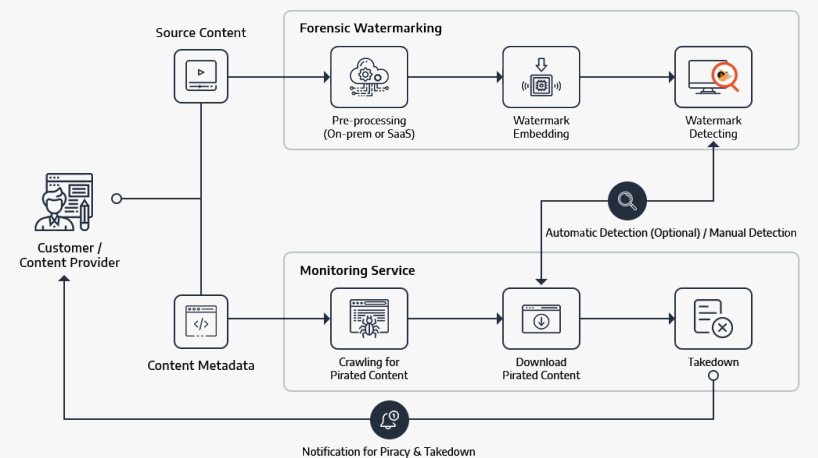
Source Content

Forensic Watermarking

Pre-processing (On-prem or SaaS)

Watermark Embedding

Watermark Detecting

Customer / Content Provider

Automatic Detection (Optional) / Manual Detection

Monitoring Service

Content Metadata

Crawling for Pirated Content

Download Pirated Content

Takedown

Notification for Piracy & Takedown